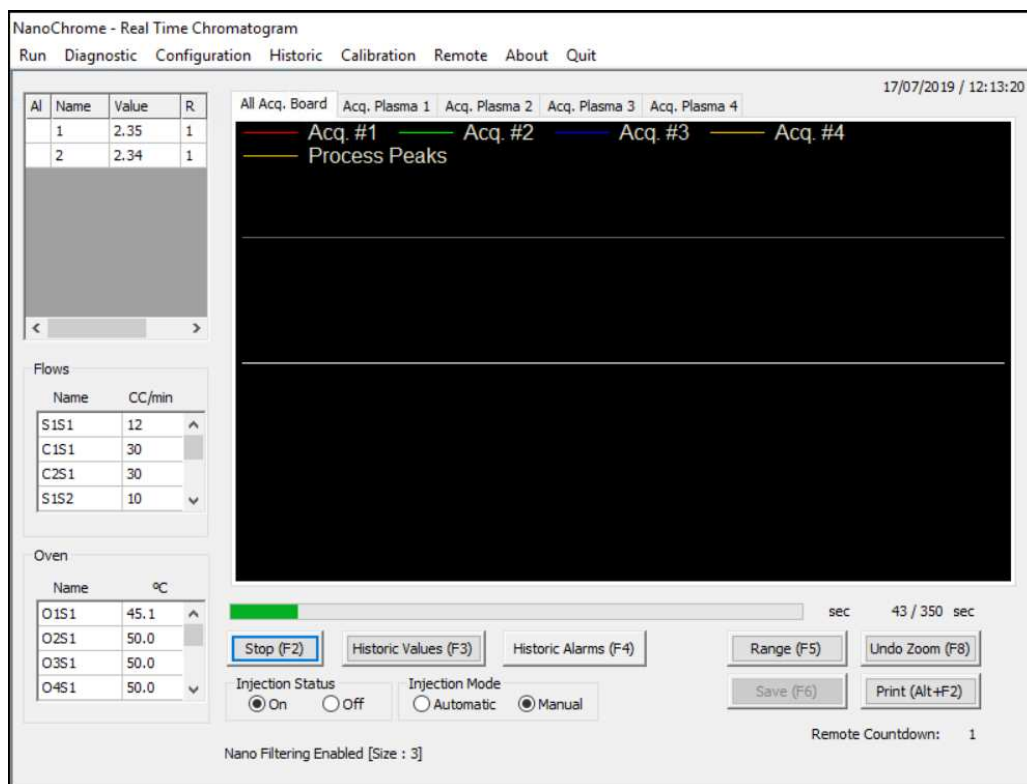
NanoChrome - Real Time Chromatogram

Run Diagnostic Configuration Historic Calibration Remote About Quit

17/07/2019 / 12:13:20

| Al | Name | Value | R |
|---|---|---|---|
| | 1 | 2.35 | 1 |
| | 2 | 2.34 | 1 |

All Acq. Board | Acq. Plasma 1 | Acq. Plasma 2 | Acq. Plasma 3 | Acq. Plasma 4

Acq. #1 Acq. #2 Acq. #3 Acq. #4
Process Peaks

Flows

| Name | CC/min |
|---|---|
| S1S1 | 12 |
| C1S1 | 30 |
| C2S1 | 30 |
| S1S2 | 10 |

Oven

| Name | ºC |
|---|---|
| O1S1 | 45.1 |
| O2S1 | 50.0 |
| O3S1 | 50.0 |
| O4S1 | 50.0 |

sec 43 / 350 sec

Stop (F2) Historic Values (F3) Historic Alarms (F4) Range (F5) Undo Zoom (F8)

Injection Status
On Off

Injection Mode
Automatic Manual

Save (F6) Print (Alt+F2)

Remote Countdown: 1

Nano Filtering Enabled [Size : 3]